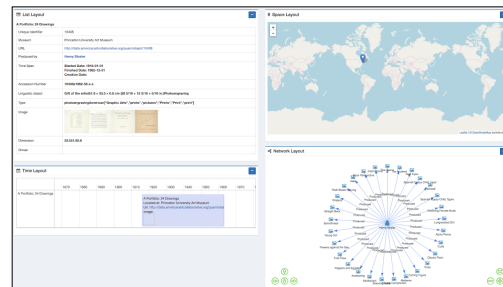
List Layout

A Portfolio: 24 Drawings

| Unique Identifier | 19495 |
|---|---|
| Museum | Princeton University Art Museum |
| URL | http://data.artmuseum.princeton.edu/objects/19495 |
| Produced by | Henry Sloan |
| Time Span | Started Date: 1915-01-01 Finished Date: 1982-12-31 Creation Date |
| Accession Number | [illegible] |
| Linguistic object | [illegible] |
| Type | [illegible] |
| Image | |
| Dimension | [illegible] |
| Group | |

Time Layout

A Portfolio: 24 Drawings

A Portfolio: 24 Drawings
Located at: Princeton University Art Museum
Url: http://data.artmuseum.princeton.edu/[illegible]
Image

Space Layout

Network Layout

Henry Sloan